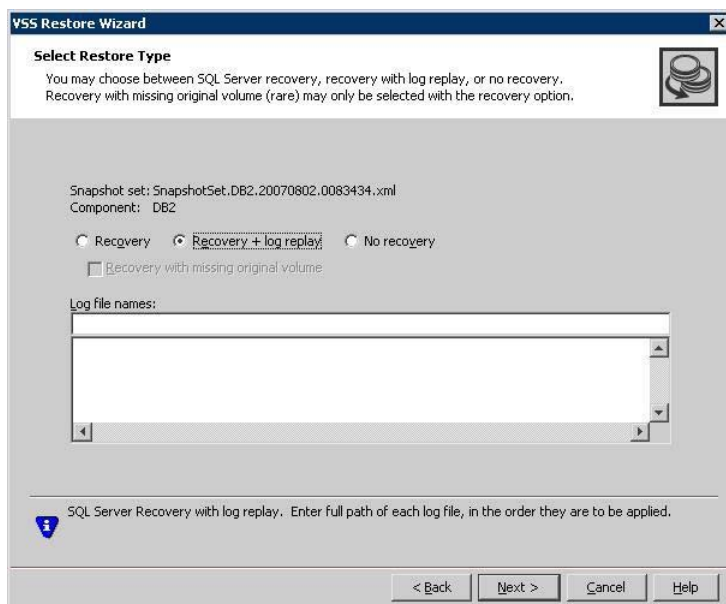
VSS Restore Wizard

Select Restore Type

You may choose between SQL Server recovery, recovery with log replay, or no recovery. Recovery with missing original volume (rare) may only be selected with the recovery option.

Snapshot set: SnapshotSet.DB2.20070802.0083434.xml
Component: DB2

Recovery
Recovery + log replay
No recovery

Recovery with missing original volume

Log file names:

SQL Server Recovery with log replay. Enter full path of each log file, in the order they are to be applied.

< Back
Next >
Cancel
Help